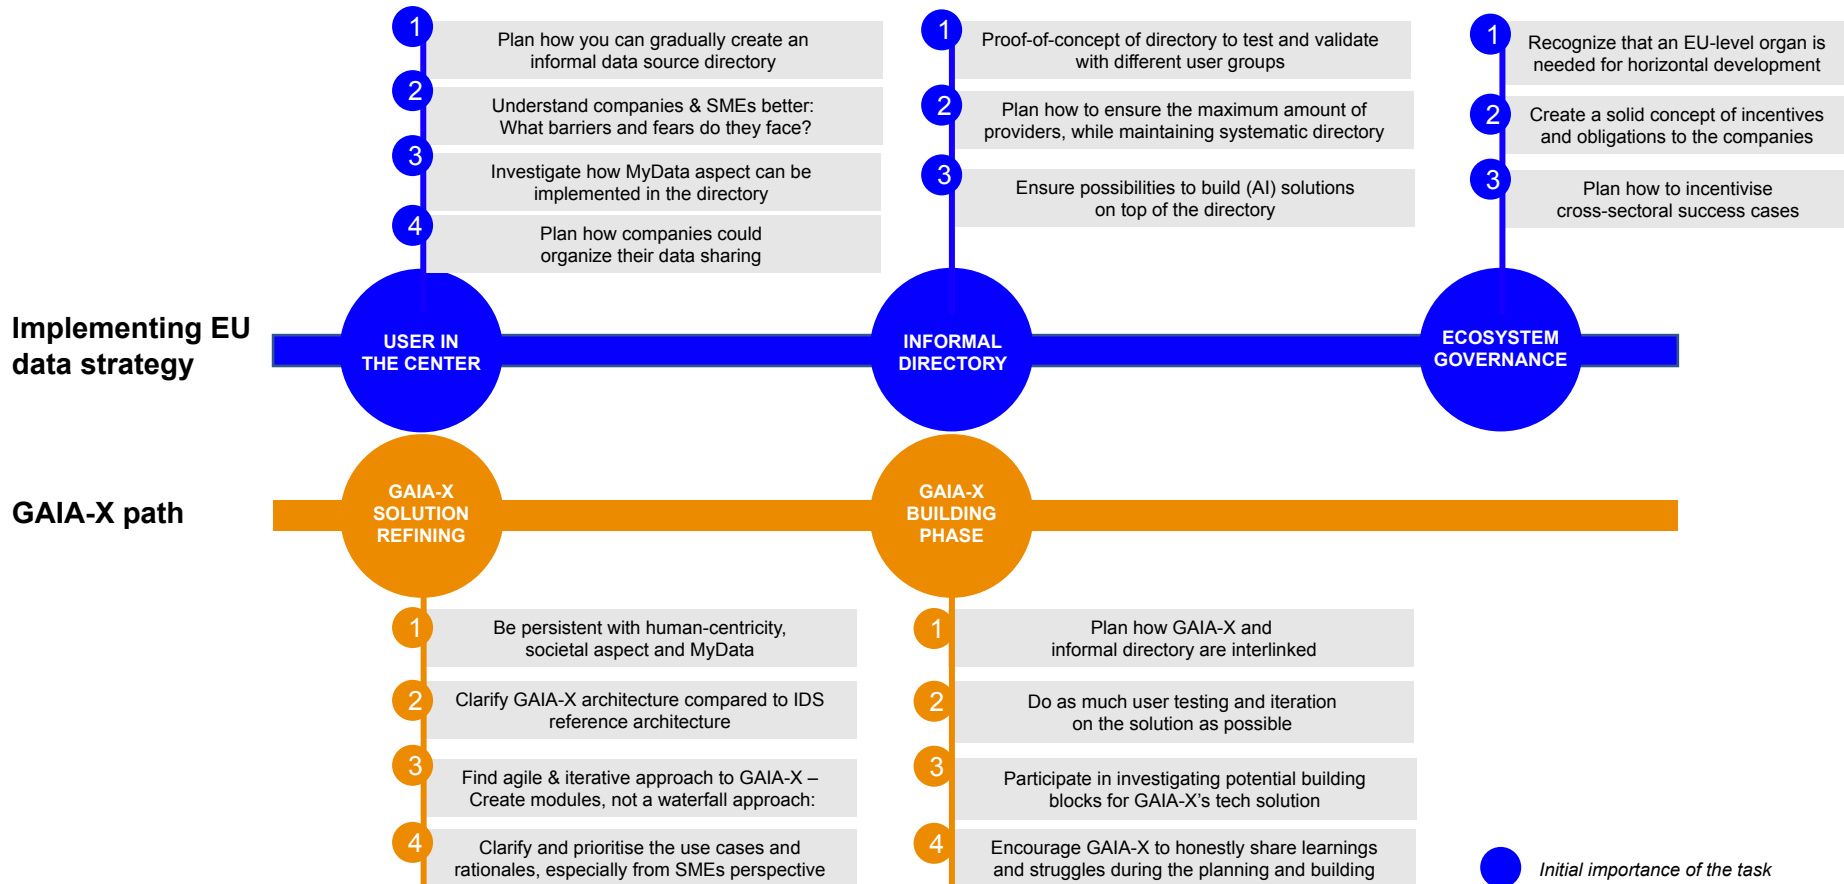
1 Plan how you can gradually create an informal data source directory

2 Understand companies & SMEs better: What barriers and fears do they face?

3 Investigate how MyData aspect can be implemented in the directory

4 Plan how companies could organize their data sharing

1 Proof-of-concept of directory to test and validate with different user groups

2 Plan how to ensure the maximum amount of providers, while maintaining systematic directory

3 Ensure possibilities to build (AI) solutions on top of the directory

1 Recognize that an EU-level organ is needed for horizontal development

2 Create a solid concept of incentives and obligations to the companies

3 Plan how to incentivise cross-sectoral success cases

Implementing EU data strategy

USER IN THE CENTER

INFORMAL DIRECTORY

ECOSYSTEM GOVERNANCE

GAIA-X path

GAIA-X SOLUTION REFINING

GAIA-X BUILDING PHASE

1 Be persistent with human-centricity, societal aspect and MyData

2 Clarify GAIA-X architecture compared to IDS reference architecture

3 Find agile & iterative approach to GAIA-X – Create modules, not a waterfall approach:

4 Clarify and prioritise the use cases and rationales, especially from SMEs perspective

1 Plan how GAIA-X and informal directory are interlinked

2 Do as much user testing and iteration on the solution as possible

3 Participate in investigating potential building blocks for GAIA-X's tech solution

4 Encourage GAIA-X to honestly share learnings and struggles during the planning and building

Initial importance of the task